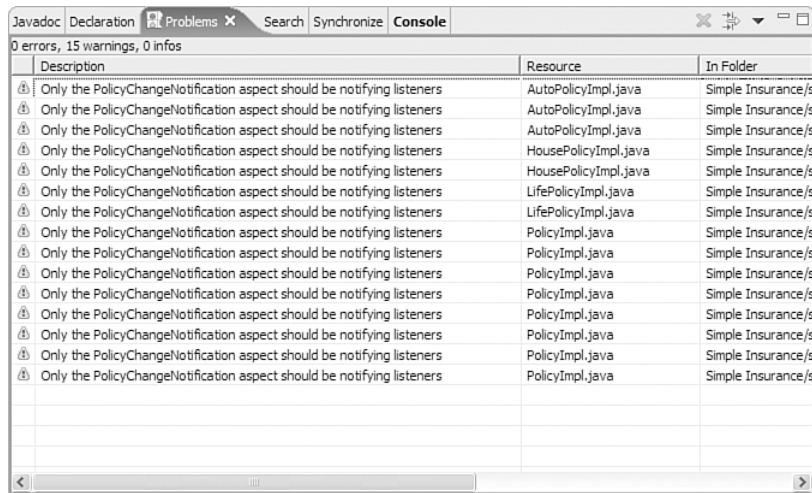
Javadoc Declaration Problems ✕ Search Synchronize **Console**

0 errors, 15 warnings, 0 infos

| | Description | Resource | In Folder |
|---|---|---|---|
| | Only the PolicyChangeNotification aspect should be notifying listeners | AutoPolicyImpl.java | Simple Insurance/s |
| | Only the PolicyChangeNotification aspect should be notifying listeners | AutoPolicyImpl.java | Simple Insurance/s |
| | Only the PolicyChangeNotification aspect should be notifying listeners | AutoPolicyImpl.java | Simple Insurance/s |
| | Only the PolicyChangeNotification aspect should be notifying listeners | HousePolicyImpl.java | Simple Insurance/s |
| | Only the PolicyChangeNotification aspect should be notifying listeners | HousePolicyImpl.java | Simple Insurance/s |
| | Only the PolicyChangeNotification aspect should be notifying listeners | LifePolicyImpl.java | Simple Insurance/s |
| | Only the PolicyChangeNotification aspect should be notifying listeners | LifePolicyImpl.java | Simple Insurance/s |
| | Only the PolicyChangeNotification aspect should be notifying listeners | PolicyImpl.java | Simple Insurance/s |
| | Only the PolicyChangeNotification aspect should be notifying listeners | PolicyImpl.java | Simple Insurance/s |
| | Only the PolicyChangeNotification aspect should be notifying listeners | PolicyImpl.java | Simple Insurance/s |
| | Only the PolicyChangeNotification aspect should be notifying listeners | PolicyImpl.java | Simple Insurance/s |
| | Only the PolicyChangeNotification aspect should be notifying listeners | PolicyImpl.java | Simple Insurance/s |
| | Only the PolicyChangeNotification aspect should be notifying listeners | PolicyImpl.java | Simple Insurance/s |
| | Only the PolicyChangeNotification aspect should be notifying listeners | PolicyImpl.java | Simple Insurance/s |
| | Only the PolicyChangeNotification aspect should be notifying listeners | PolicyImpl.java | Simple Insurance/s |